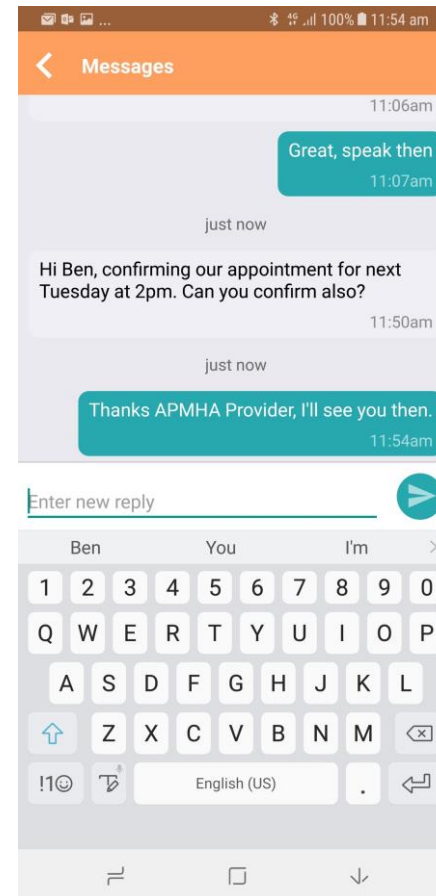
100% 11:54 am

Messages

11:06am

Great, speak then
11:07am

just now

Hi Ben, confirming our appointment for next Tuesday at 2pm. Can you confirm also?
11:50am

just now

Thanks APMHA Provider, I'll see you then.
11:54am

Enter new reply

Ben You I'm

1 2 3 4 5 6 7 8 9 0
Q W E R T Y U I O P
A S D F G H J K L
Z X C V B N M
!1☺ English (US) .